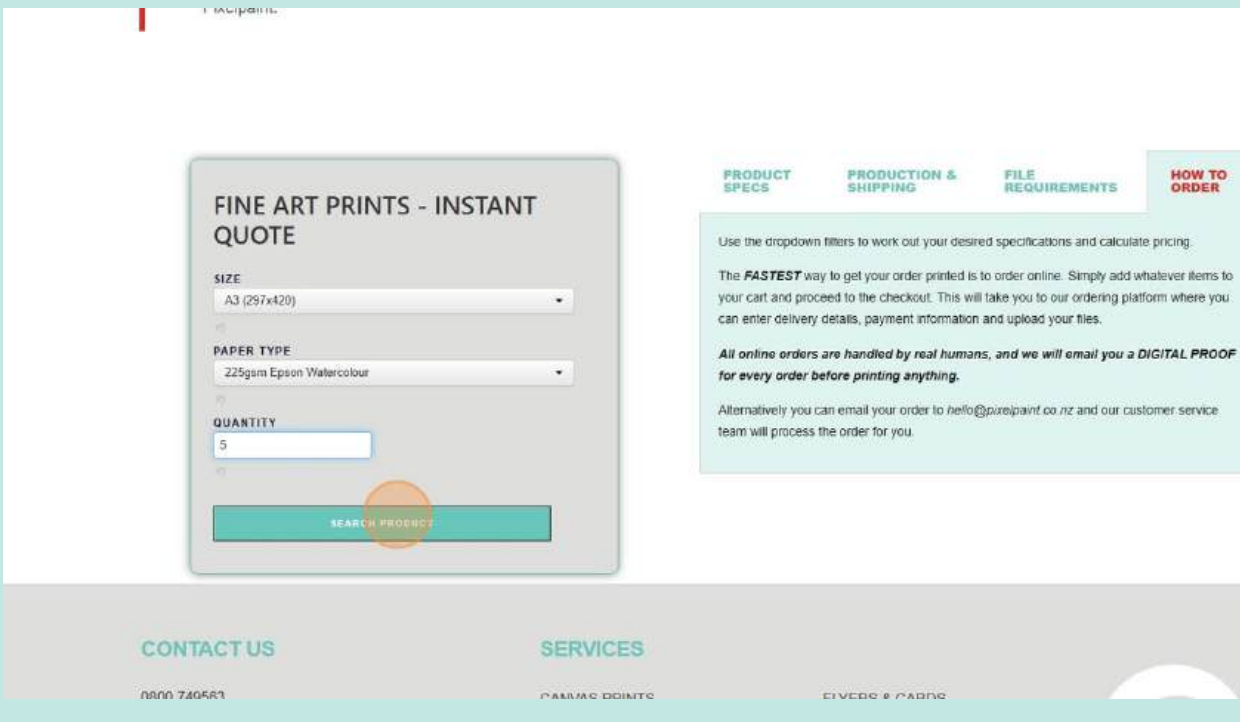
Pixelpaint.

FINE ART PRINTS - INSTANT QUOTE

SIZE

A3 (297x420)

PAPER TYPE

225gsm Epson Watercolour

QUANTITY

5

SEARCH PRODUCT

PRODUCT SPECS

PRODUCTION & SHIPPING

FILE REQUIREMENTS

HOW TO ORDER

Use the dropdown filters to work out your desired specifications and calculate pricing.

The ***FASTEST*** way to get your order printed is to order online. Simply add whatever items to your cart and proceed to the checkout. This will take you to our ordering platform where you can enter delivery details, payment information and upload your files.

***All online orders are handled by real humans, and we will email you a DIGITAL PROOF for every order before printing anything.***

Alternatively you can email your order to *hello@pixelpaint.co.nz* and our customer service team will process the order for you.

CONTACT US

0800 749563

SERVICES

CANVAS PRINTS

FLYERS & CARDS